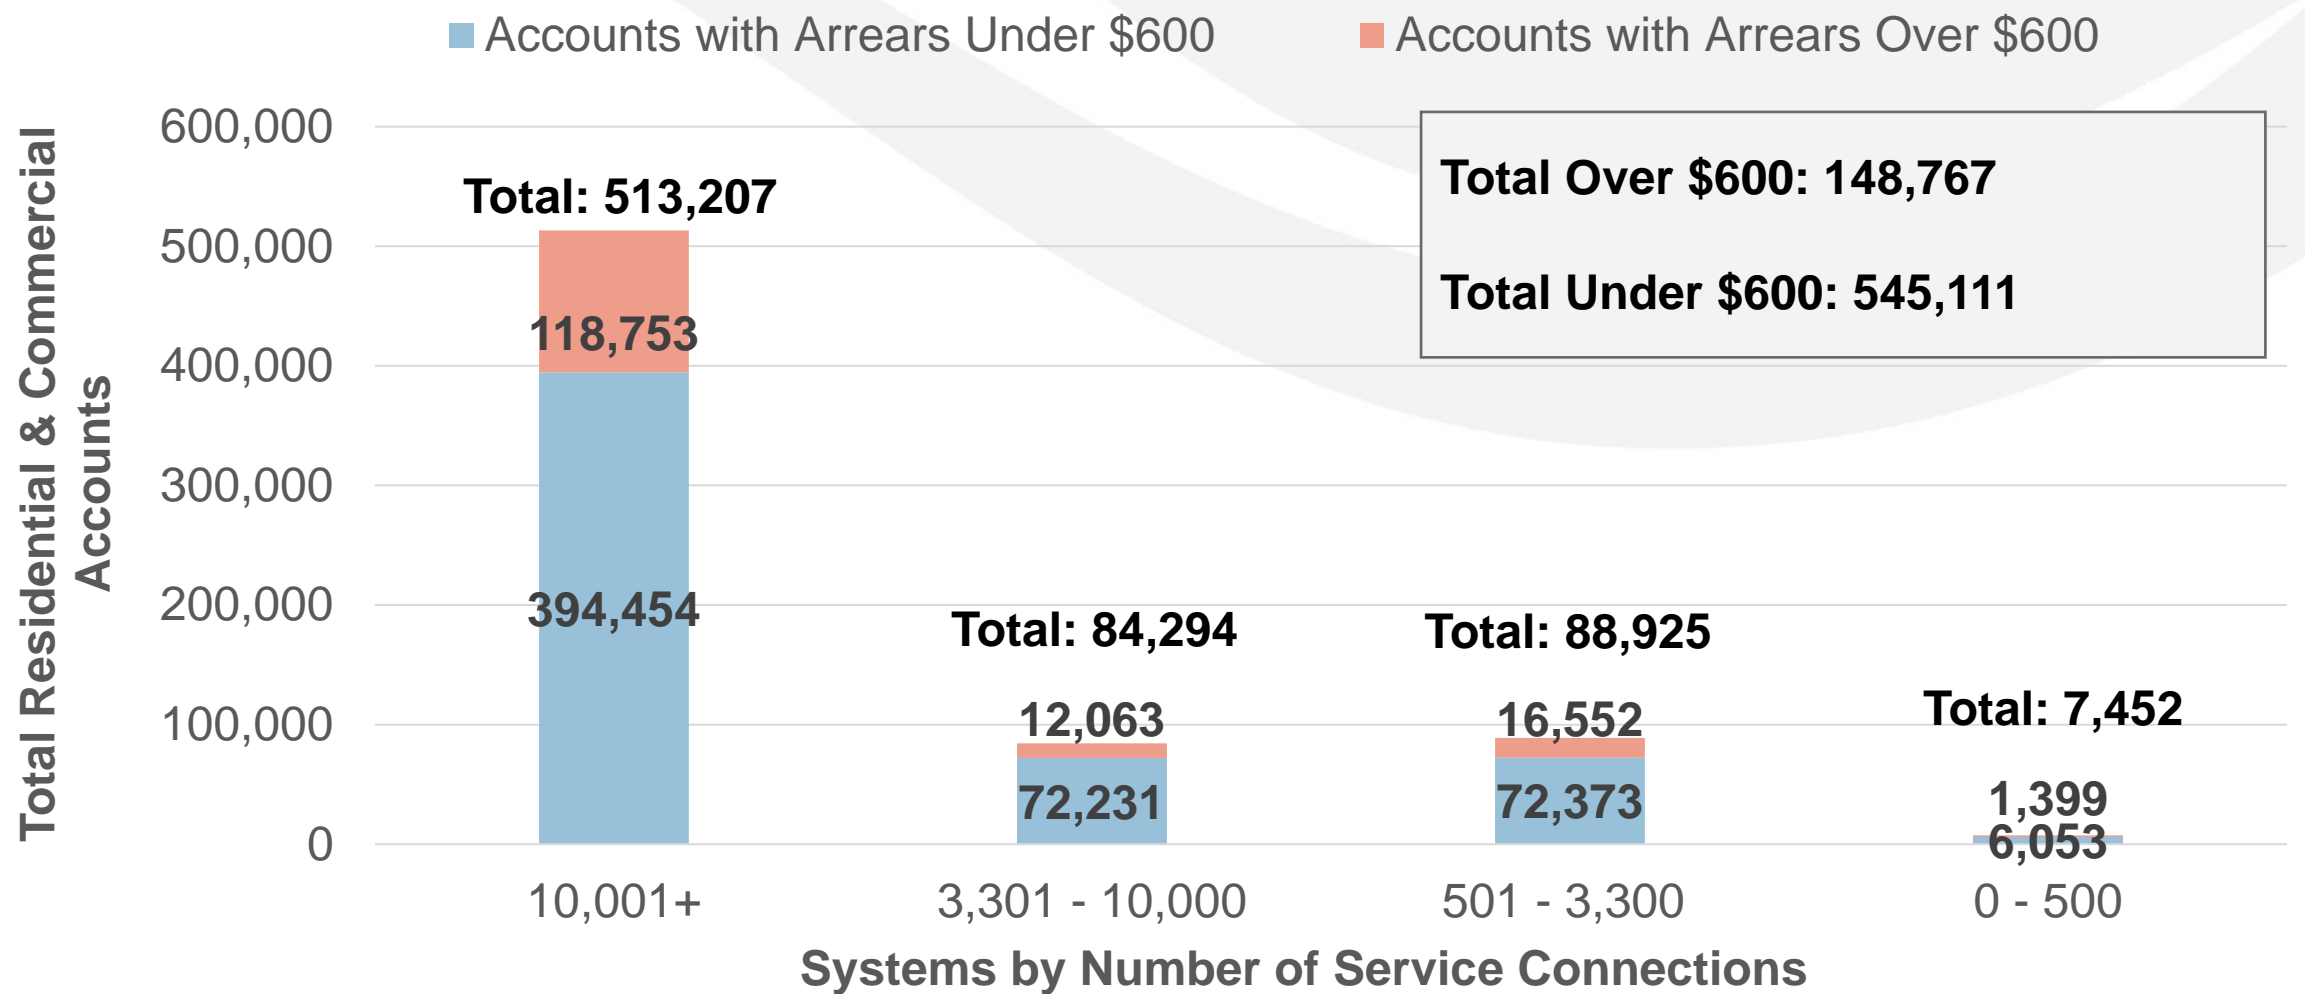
Accounts with Arrears Under $600 Accounts with Arrears Over $600

Total Residential & Commercial Accounts

600,000
500,000
400,000
300,000
200,000
100,000
0

Total Over $600: 148,767

Total Under $600: 545,111

Total: 513,207
118,753
394,454

Total: 84,294
12,063
72,231

Total: 88,925
16,552
72,373

Total: 7,452
1,399
6,053

10,001+
3,301 - 10,000
501 - 3,300
0 - 500

Systems by Number of Service Connections